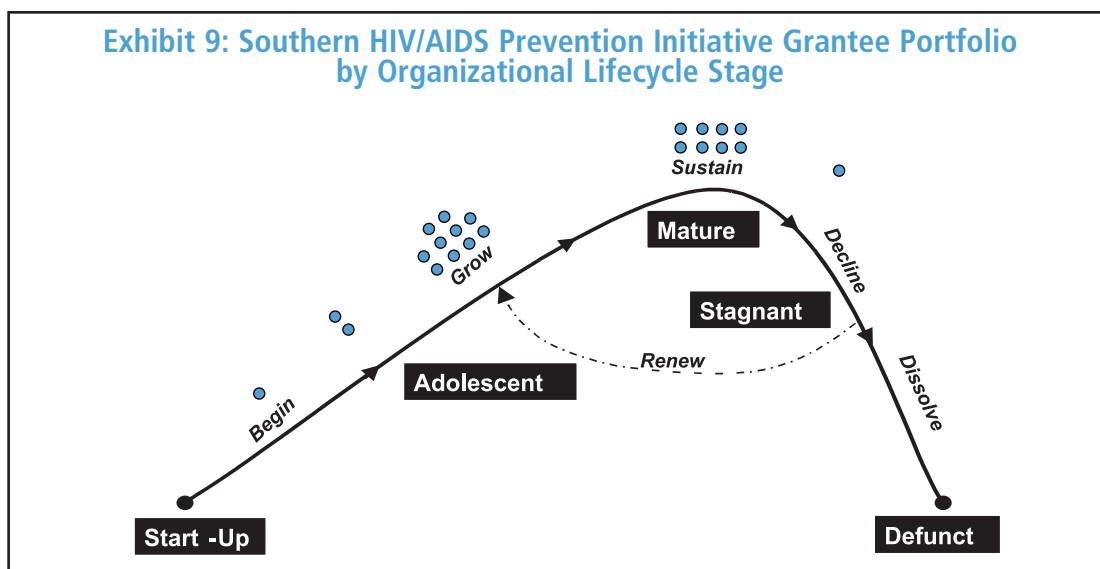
Exhibit 9: Southern HIV/AIDS Prevention Initiative Grantee Portfolio by Organizational Lifecycle Stage

Sustain

Mature

Grow

Decline

Stagnant

Renew

Adolescent

Dissolve

Begin

Start -Up

Defunct